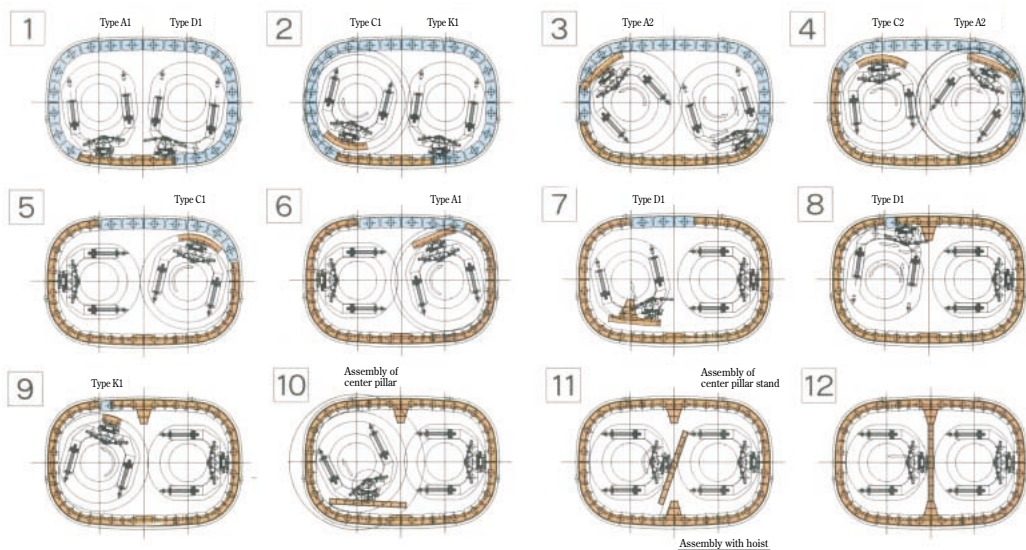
1
Type A1
Type D1

2
Type C1
Type K1

3
Type A2

4
Type C2
Type A2

5
Type C1

6
Type A1

7
Type D1

8
Type D1

9
Type K1

10
Assembly of center pillar

11
Assembly of center pillar stand
Assembly with hoist

12